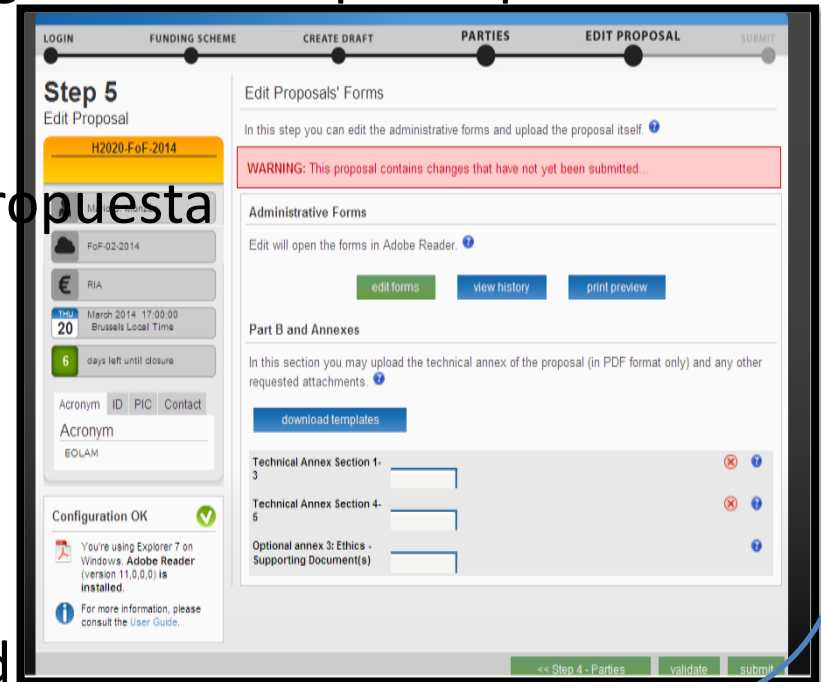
LOGIN FUNDING SCHEME CREATE DRAFT PARTIES EDIT PROPOSAL SUBMIT

Step 5
Edit Proposal

H2020-FoF-2014

ropuesta

FoF-02-2014

RIA

THU 20 March 2014 17:00:00 Brussels Local Time

6 days left until closure

Acronym ID PIC Contact

Acronym
EOLAM

Configuration OK

You're using Explorer 7 on Windows. Adobe Reader (version 11,0,0,0) is installed.

For more information, please consult the User Guide.

Edit Proposals' Forms

In this step you can edit the administrative forms and upload the proposal itself.

WARNING: This proposal contains changes that have not yet been submitted...

Administrative Forms

Edit will open the forms in Adobe Reader.

edit forms view history print preview

Part B and Annexes

In this section you may upload the technical annex of the proposal (in PDF format only) and any other requested attachments.

download templates

Technical Annex Section 1-3

Technical Annex Section 4-5

Optional annex 3: Ethics - Supporting Document(s)

<< Step 4 - Parties validate submit